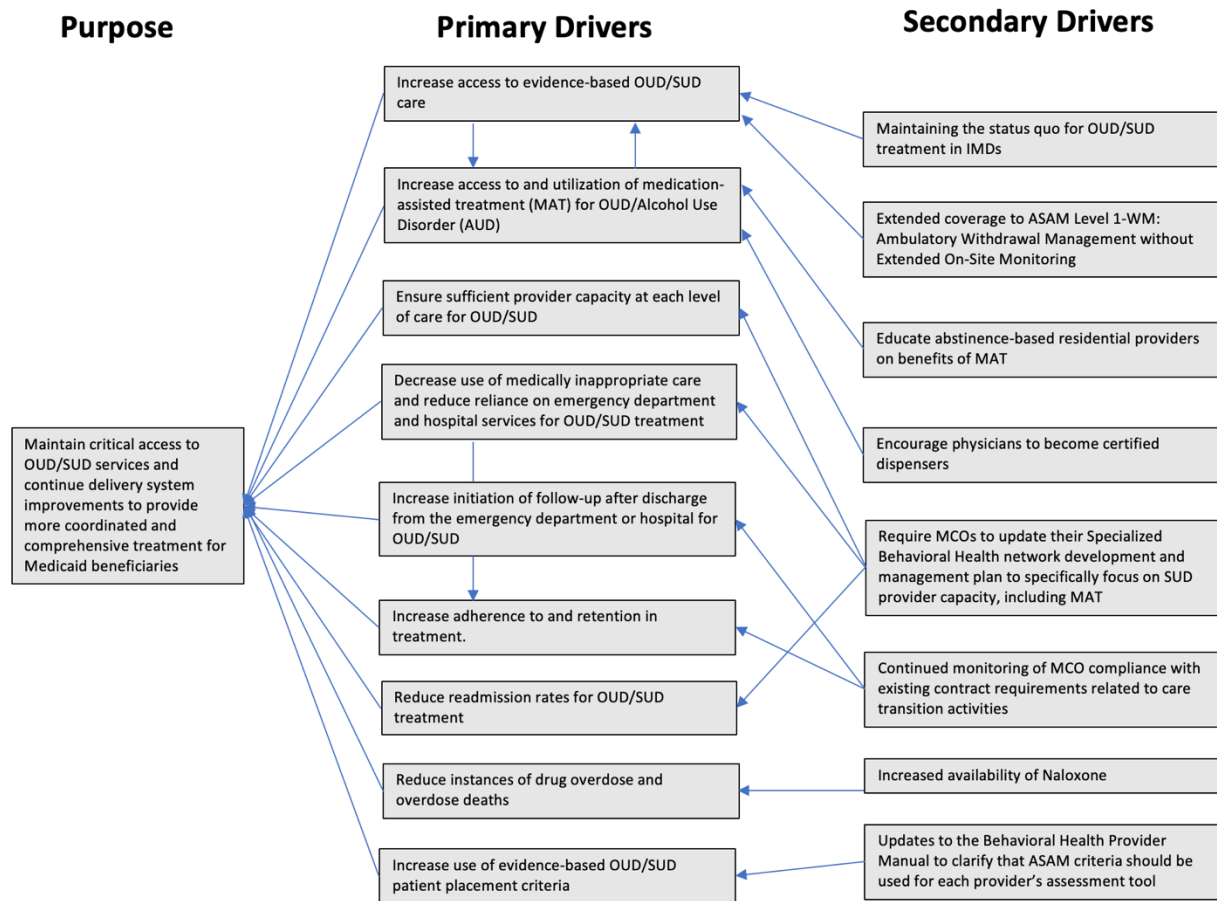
Purpose

Primary Drivers

Secondary Drivers

Maintain critical access to OUD/SUD services and continue delivery system improvements to provide more coordinated and comprehensive treatment for Medicaid beneficiaries

Increase access to evidence-based OUD/SUD care

Increase access to and utilization of medication-assisted treatment (MAT) for OUD/Alcohol Use Disorder (AUD)

Ensure sufficient provider capacity at each level of care for OUD/SUD

Decrease use of medically inappropriate care and reduce reliance on emergency department and hospital services for OUD/SUD treatment

Increase initiation of follow-up after discharge from the emergency department or hospital for OUD/SUD

Increase adherence to and retention in treatment.

Reduce readmission rates for OUD/SUD treatment

Reduce instances of drug overdose and overdose deaths

Increase use of evidence-based OUD/SUD patient placement criteria

Maintaining the status quo for OUD/SUD treatment in IMDs

Extended coverage to ASAM Level 1-WM: Ambulatory Withdrawal Management without Extended On-Site Monitoring

Educate abstinence-based residential providers on benefits of MAT

Encourage physicians to become certified dispensers

Require MCOs to update their Specialized Behavioral Health network development and management plan to specifically focus on SUD provider capacity, including MAT

Continued monitoring of MCO compliance with existing contract requirements related to care transition activities

Increased availability of Naloxone

Updates to the Behavioral Health Provider Manual to clarify that ASAM criteria should be used for each provider's assessment tool